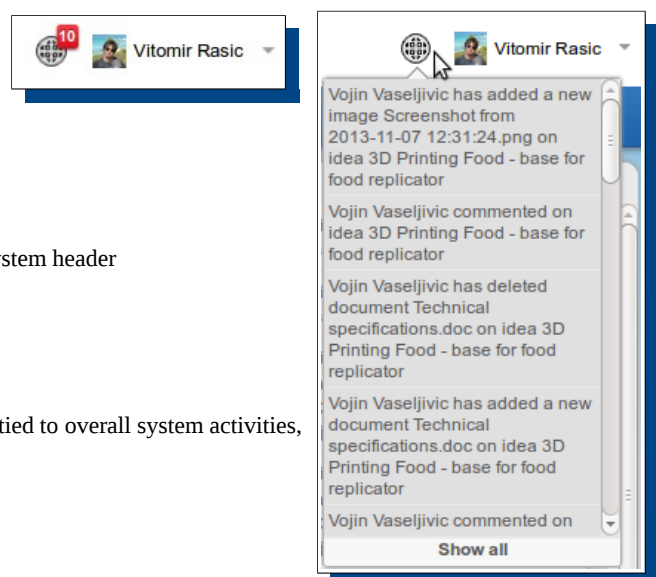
10 Vitomir Rasic

stem header

tied to overall system activities,

Vitomir Rasic

Vojin Vaseljivic has added a new image Screenshot from 2013-11-07 12:31:24.png on idea 3D Printing Food - base for food replicator

Vojin Vaseljivic commented on idea 3D Printing Food - base for food replicator

Vojin Vaseljivic has deleted document Technical specifications.doc on idea 3D Printing Food - base for food replicator

Vojin Vaseljivic has added a new document Technical specifications.doc on idea 3D Printing Food - base for food replicator

Vojin Vaseljivic commented on

Show all